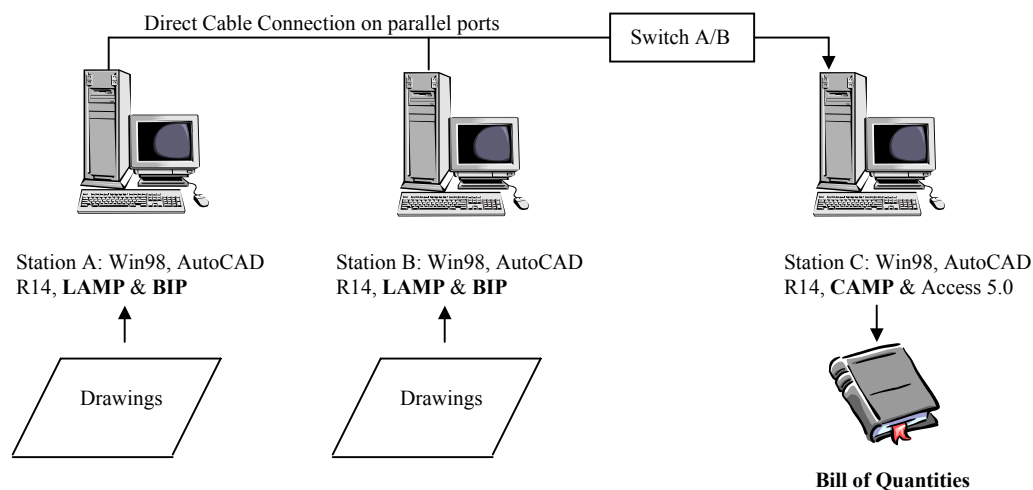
Direct Cable Connection on parallel ports

Switch A/B

Station A: Win98, AutoCAD R14, **LAMP** & **BIP**

Drawings

Station B: Win98, AutoCAD R14, **LAMP** & **BIP**

Drawings

Station C: Win98, AutoCAD R14, **CAMP** & Access 5.0

**Bill of Quantities**